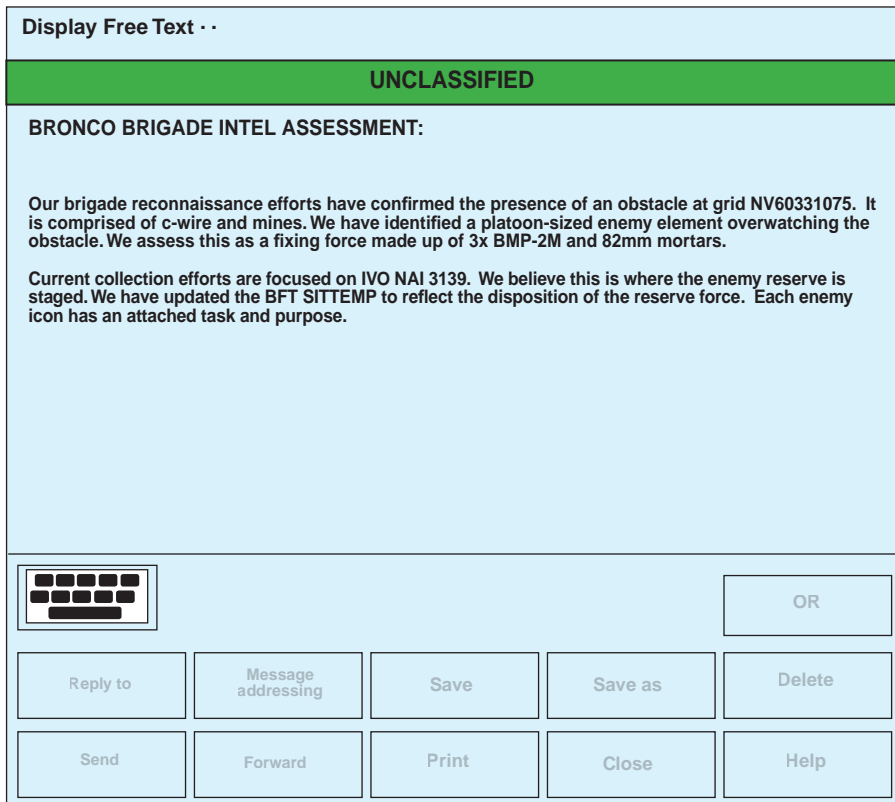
Display Free Text · ·

UNCLASSIFIED

BRONCO BRIGADE INTEL ASSESSMENT:

Our brigade reconnaissance efforts have confirmed the presence of an obstacle at grid NV60331075. It is comprised of c-wire and mines. We have identified a platoon-sized enemy element overwatching the obstacle. We assess this as a fixing force made up of 3x BMP-2M and 82mm mortars.

Current collection efforts are focused on IVO NAI 3139. We believe this is where the enemy reserve is staged. We have updated the BFT SITTEMP to reflect the disposition of the reserve force. Each enemy icon has an attached task and purpose.

OR

Reply to

Message addressing

Save

Save as

Delete

Send

Forward

Print

Close

Help